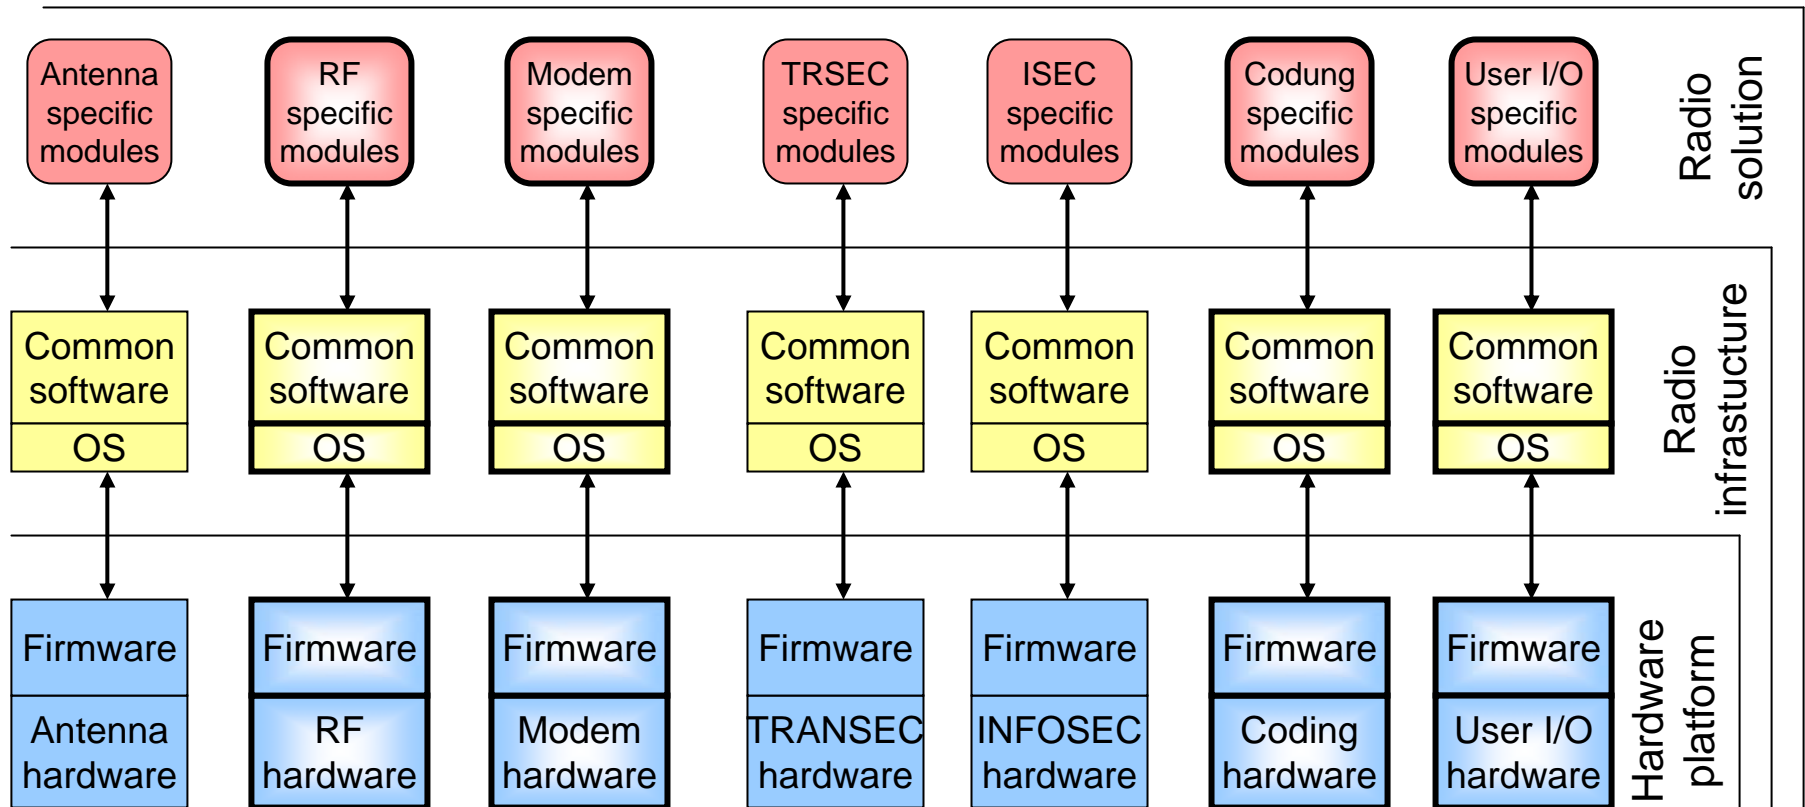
Antenna specific modules

RF specific modules

Modem specific modules

TRSEC specific modules

ISEC specific modules

Codung specific modules

User I/O specific modules

Radio solution

Common software

OS

Common software

OS

Common software

OS

Common software

OS

Common software

OS

Common software

OS

Common software

OS

Radio infrastucture

Firmware

Antenna hardware

Firmware

RF hardware

Firmware

Modem hardware

Firmware

TRANSEC hardware

Firmware

INFOSEC hardware

Firmware

Coding hardware

Firmware

User I/O hardware

Hardware platform